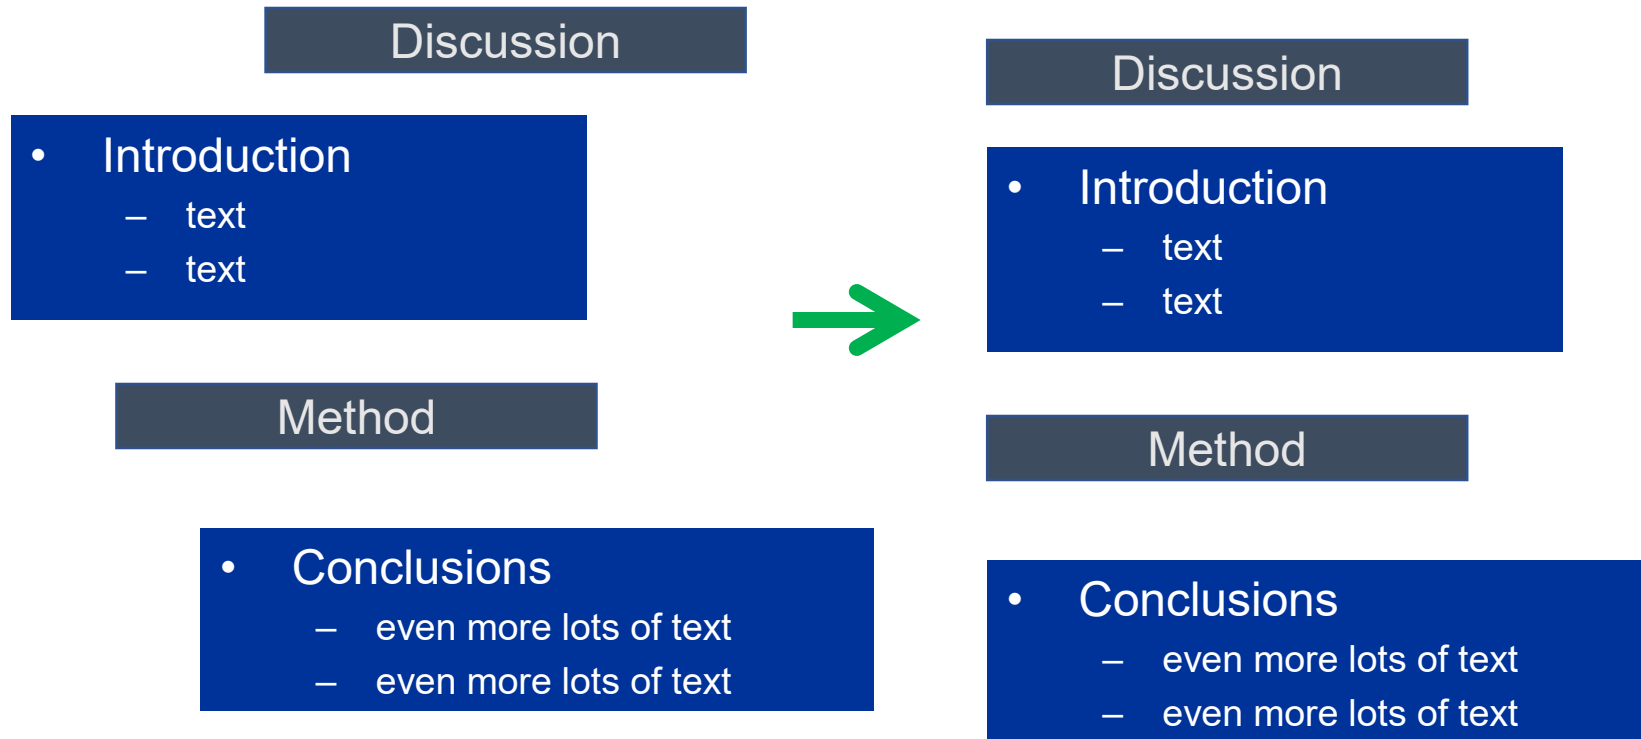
Discussion

• Introduction
– text
– text

Method

• Conclusions
– even more lots of text
– even more lots of text

Discussion

• Introduction
– text
– text

Method

• Conclusions
– even more lots of text
– even more lots of text